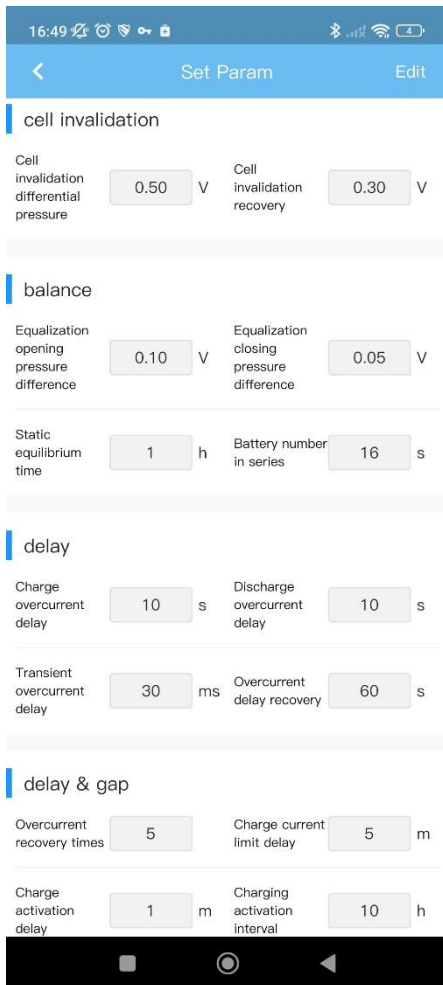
16:49

4

Set Param

Edit

cell invalidation

Cell invalidation differential pressure 0.50 V

Cell invalidation recovery 0.30 V

balance

Equalization opening pressure difference 0.10 V

Equalization closing pressure difference 0.05 V

Static equilibrium time 1 h

Battery number in series 16 s

delay

Charge overcurrent delay 10 s

Discharge overcurrent delay 10 s

Transient overcurrent delay 30 ms

Overcurrent delay recovery 60 s

delay & gap

Overcurrent recovery times 5

Charge current limit delay 5 m

Charge activation delay 1 m

Charging activation interval 10 h